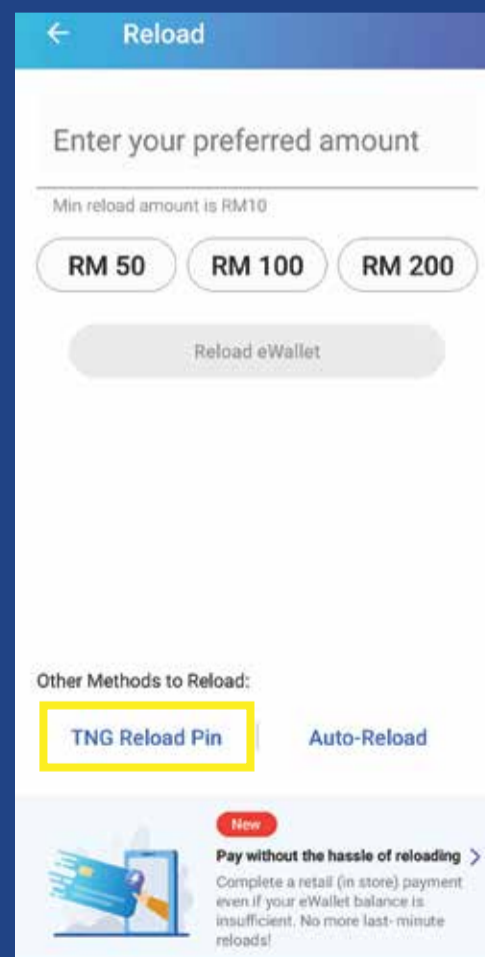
← Reload

Enter your preferred amount

Min reload amount is RM10

RM 50

RM 100

RM 200

Reload eWallet

Other Methods to Reload:

TNG Reload Pin

Auto-Reload

New

Pay without the hassle of reloading >

Complete a retail (in store) payment even if your eWallet balance is insufficient. No more last- minute reloads!